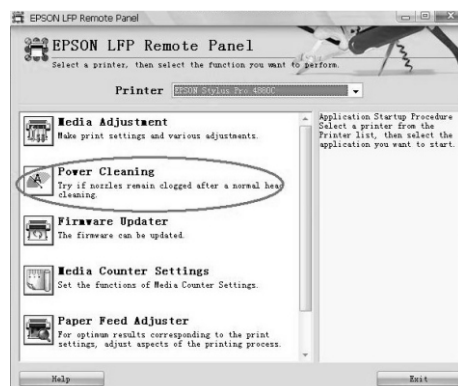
EPSON LFP Remote Panel

EPSON LFP Remote Panel
Select a printer, then select the function you want to perform.

Printer EPSON Stylus Pro 4880C

Media Adjustment
Make print settings and various adjustments.

Power Cleaning
Try if nozzles remain clogged after a normal head cleaning.

Firmware Updater
The firmware can be updated.

Media Counter Settings
Set the functions of Media Counter Settings.

Paper Feed Adjuster
For optimum results corresponding to the print settings, adjust aspects of the printing process.

Application Startup Procedure
Select a printer from the Printer list, then select the application you want to start.

Help

Exit